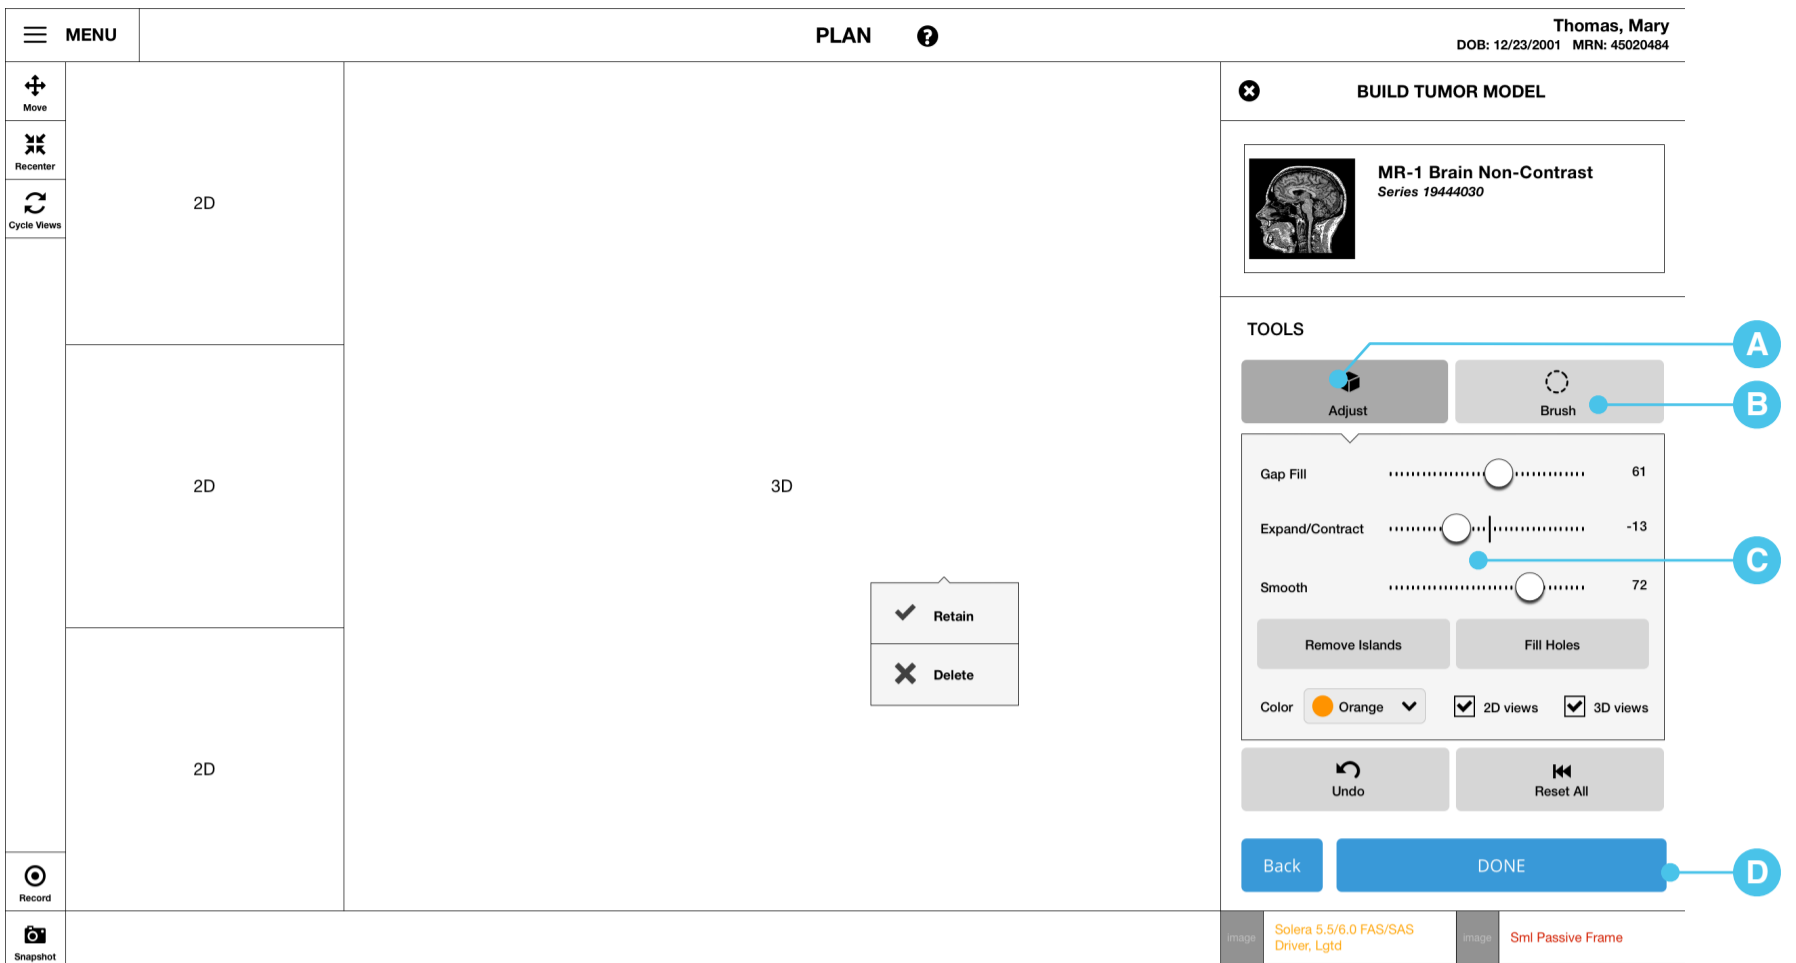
MENU

PLAN

Thomas, Mary
DOB: 12/23/2001 MRN: 45020484

Move

Recenter

Cycle Views

2D

2D

2D

3D

Retain

Delete

Record

Snapshot

BUILD TUMOR MODEL

MR-1 Brain Non-Contrast
Series 19444030

TOOLS

A

Adjust

Brush

B

Gap Fill 61

Expand/Contract -13

C

Smooth 72

Remove Islands

Fill Holes

Color Orange 2D views 3D views

Undo

Reset All

Back

DONE

D

image Solera 5.5/6.0 FAS/SAS Driver, Lgtd

image Sml Passive Frame